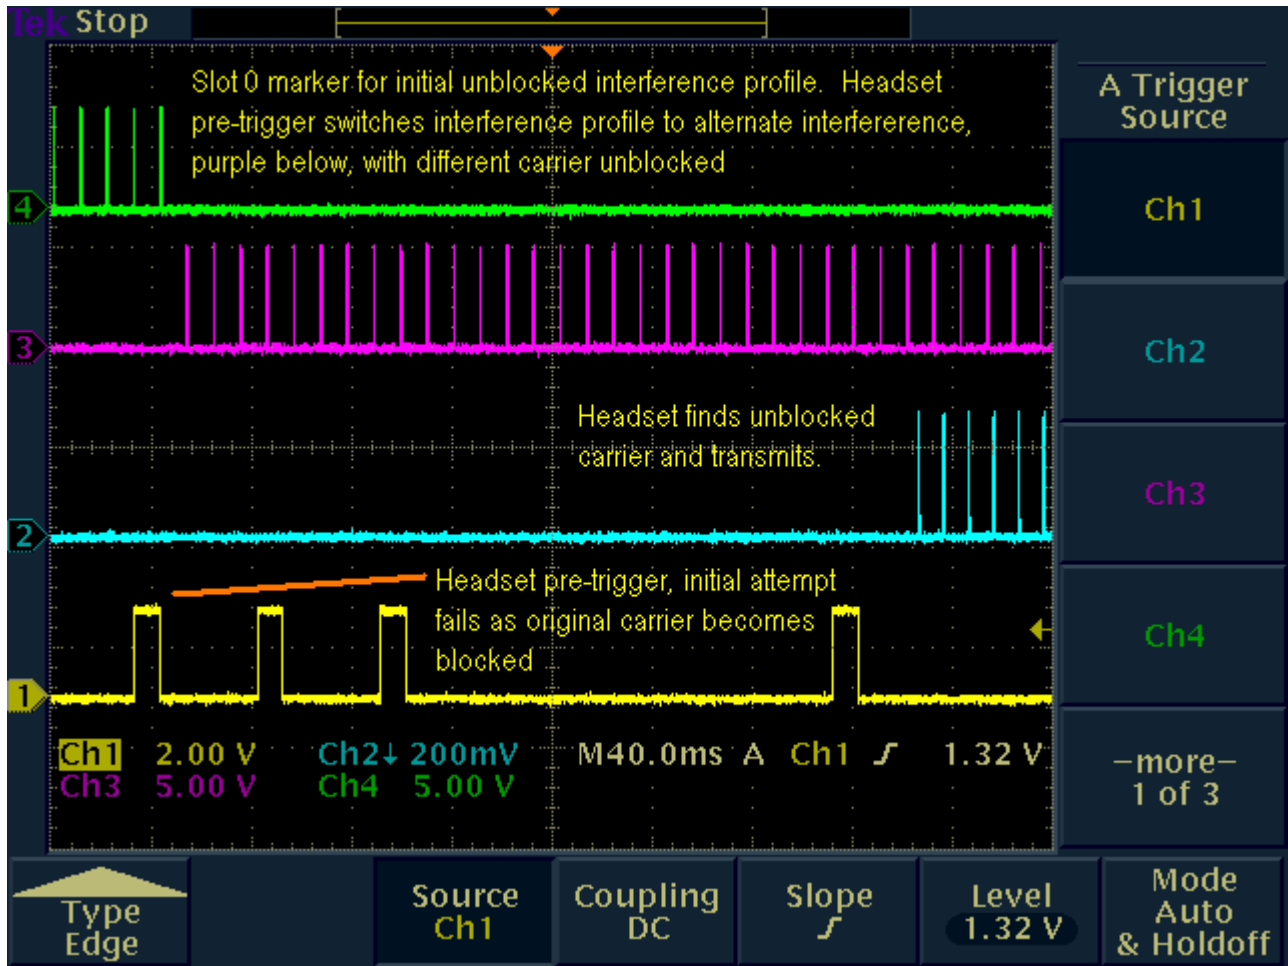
Tek Stop

Slot 0 marker for initial unblocked interference profile. Headset pre-trigger switches interference profile to alternate interfererence, purple below, with different carrier unblocked

4

3

Headset finds unblocked carrier and transmits.

2

Headset pre-trigger, initial attempt fails as original carrier becomes blocked

1

Ch1 2.00 V Ch2↓ 200mV M40.0ms A Ch1 ʃ 1.32 V
Ch3 5.00 V Ch4 5.00 V

A Trigger Source

Ch1

Ch2

Ch3

Ch4

–more–
1 of 3

Type
Edge

Source
Ch1

Coupling
DC

Slope
ʃ

Level
1.32 V

Mode
Auto
& Holdoff